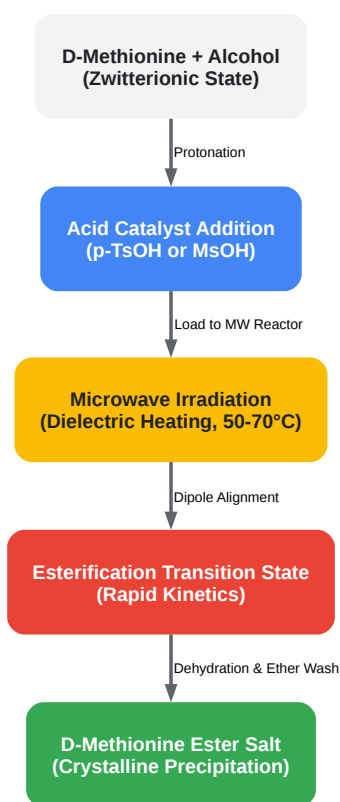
D-Methionine + Alcohol
(Zwitterionic State)

Protonation

Acid Catalyst Addition
(p-TsOH or MsOH)

Load to MW Reactor

Microwave Irradiation
(Dielectric Heating, 50-70°C)

Dipole Alignment

Esterification Transition State
(Rapid Kinetics)

Dehydration & Ether Wash

D-Methionine Ester Salt
(Crystalline Precipitation)